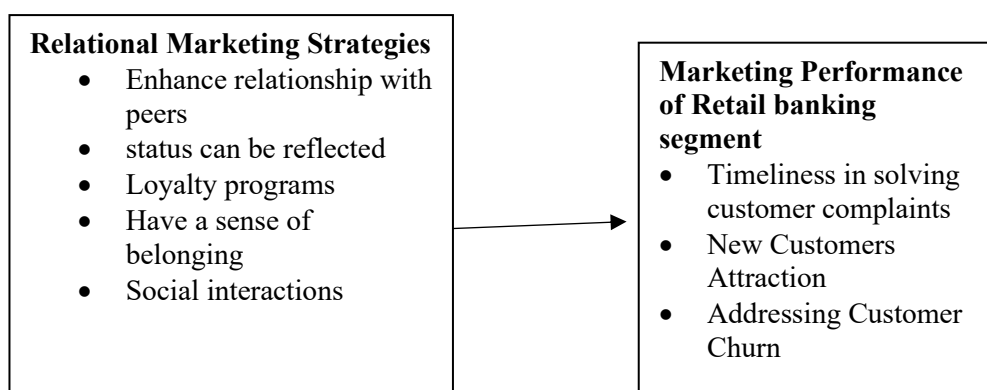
**Relational Marketing Strategies**
- Enhance relationship with peers
- status can be reflected
- Loyalty programs
- Have a sense of belonging
- Social interactions

**Marketing Performance of Retail banking segment**
- Timeliness in solving customer complaints
- New Customers Attraction
- Addressing Customer Churn